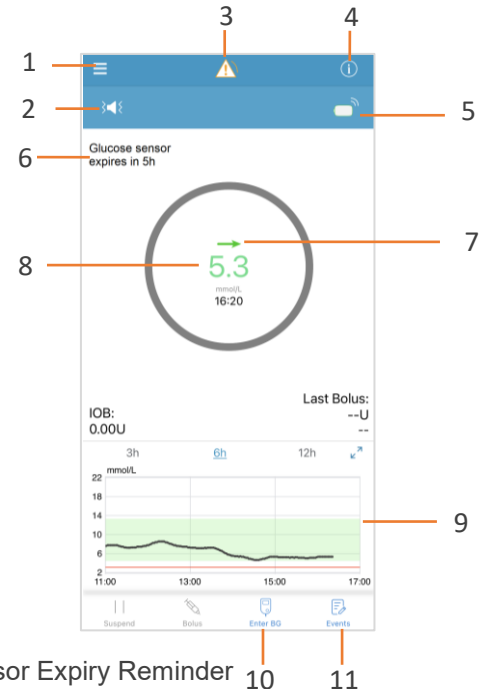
1
3
4
2
5
6
Glucose sensor expires in 5h
7
8
5.3
mmol/L
16:20
IOB:
0.00U
Last Bolus:
--U
--
3h
6h
12h
mmol/L
22
18
14
10
6
2
11:00
13:00
15:00
17:00
9
Suspend
Bolus
Enter BG
Events
sor Expiry Reminder
10
11